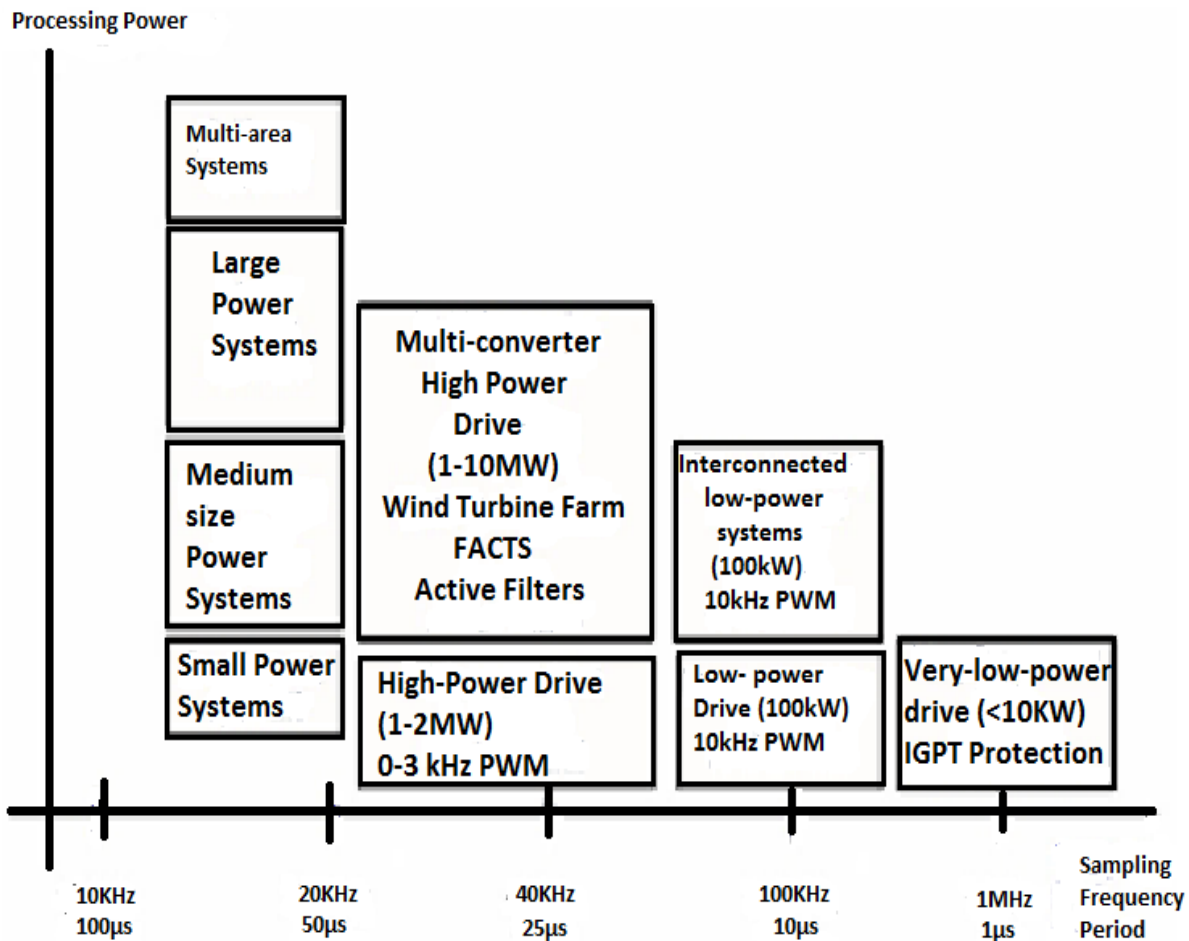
Processing Power

Multi-area Systems

Large Power Systems

Medium size Power Systems

Small Power Systems

Multi-converter High Power Drive (1-10MW) Wind Turbine Farm FACTS Active Filters

High-Power Drive (1-2MW) 0-3 kHz PWM

Interconnected low-power systems (100kW) 10kHz PWM

Low- power Drive (100kW) 10kHz PWM

Very-low-power drive (<10KW) IGPT Protection

10KHz 100µs

20KHz 50µs

40KHz 25µs

100KHz 10µs

1MHz 1µs

Sampling Frequency Period